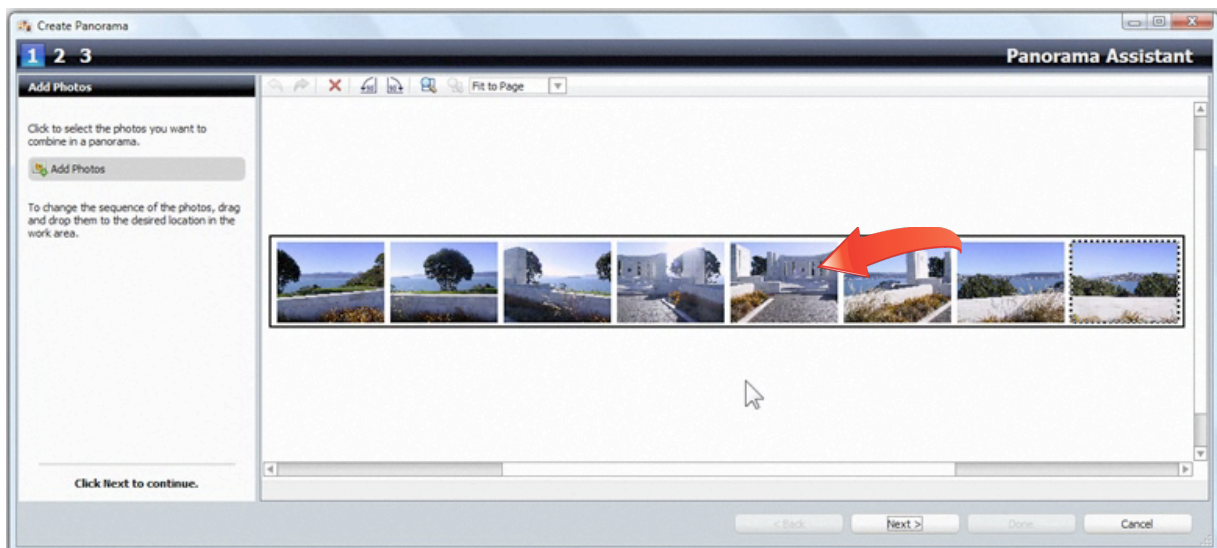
Create Panorama

1 2 3

Panorama Assistant

Add Photos

Fit to Page

Click to select the photos you want to combine in a panorama.

Add Photos

To change the sequence of the photos, drag and drop them to the desired location in the work area.

Click Next to continue.

< Back

Next >

Done

Cancel